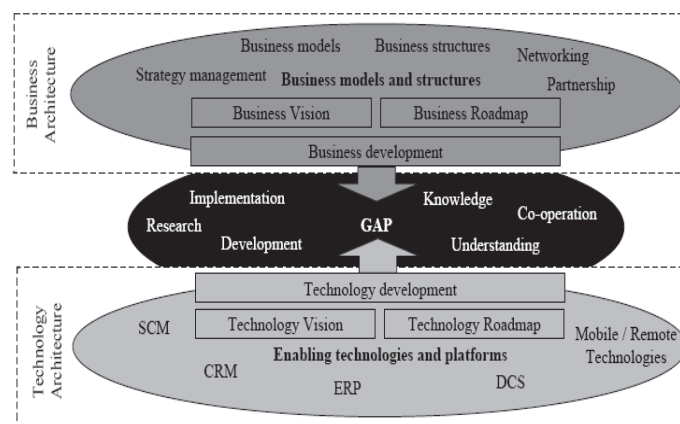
Business Architecture

Business models
Business structures
Networking
Strategy management
Business models and structures
Partnership
Business Vision
Business Roadmap
Business development

Implementation
Knowledge
Research
GAP
Co-operation
Development
Understanding

Technology Architecture

Technology development
SCM
Technology Vision
Technology Roadmap
Mobile / Remote Technologies
Enabling technologies and platforms
CRM
ERP
DCS